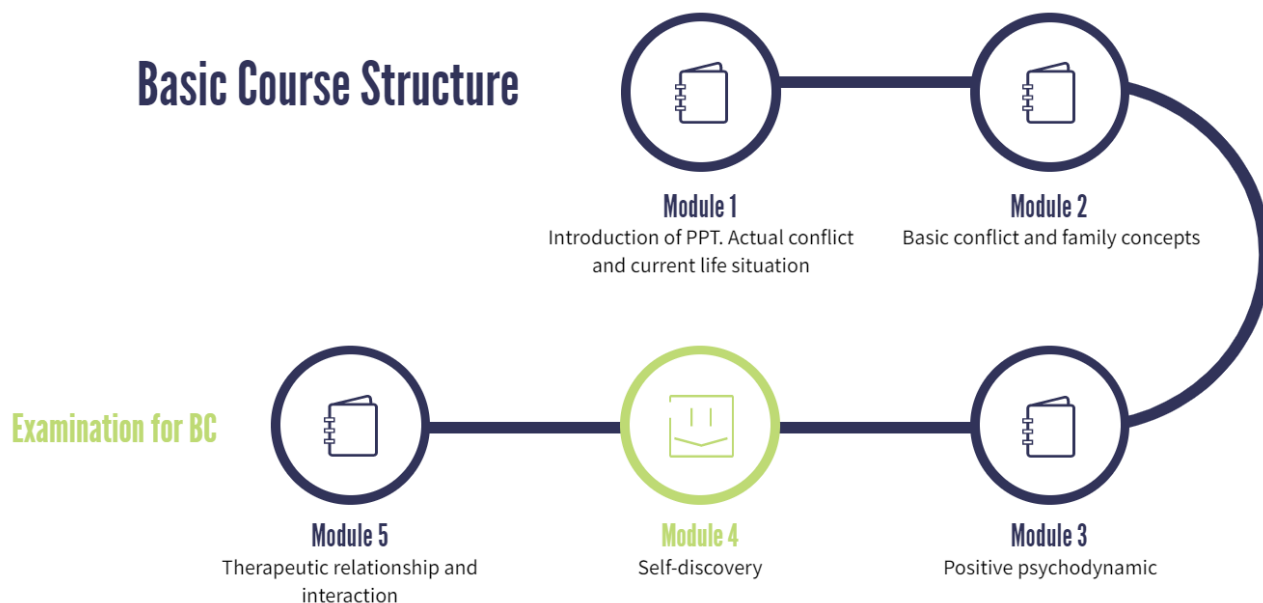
Basic Course Structure

Module 1
Introduction of PPT. Actual conflict and current life situation

Module 2
Basic conflict and family concepts

Examination for BC

Module 5
Therapeutic relationship and interaction

Module 4
Self-discovery

Module 3
Positive psychodynamic